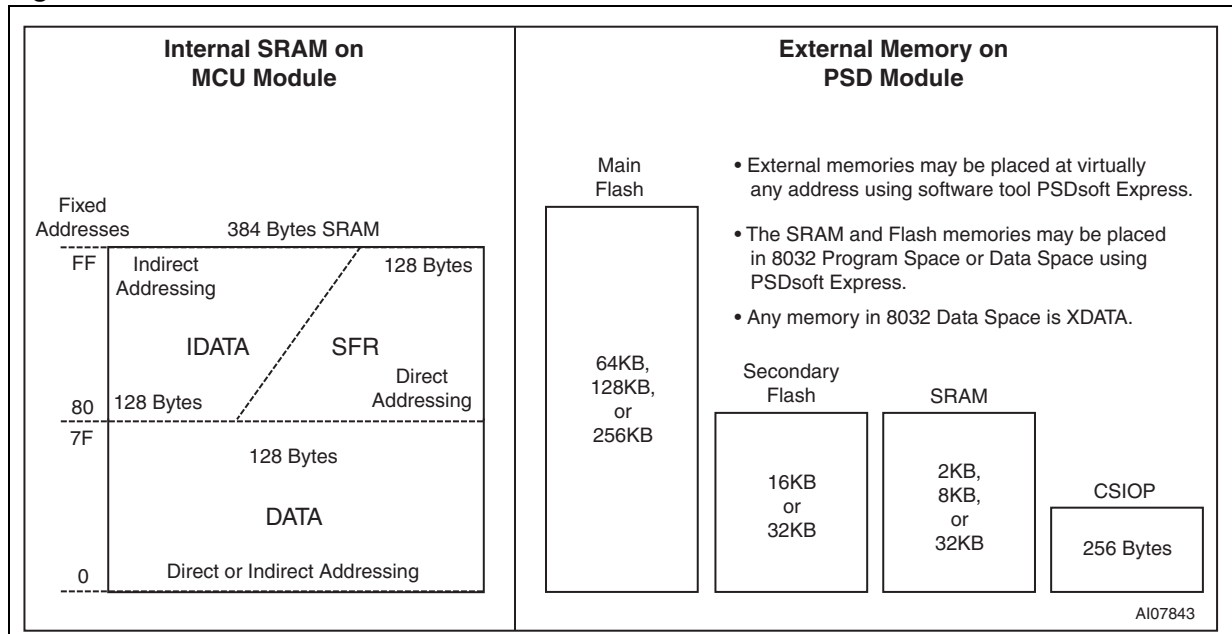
Internal SRAM on MCU Module

Fixed Addresses

384 Bytes SRAM

FF

Indirect Addressing

128 Bytes

IDATA

SFR

Direct Addressing

80

128 Bytes

7F

128 Bytes

DATA

0

Direct or Indirect Addressing

External Memory on PSD Module

Main Flash

64KB, 128KB, or 256KB

• External memories may be placed at virtually any address using software tool PSDsoft Express.

• The SRAM and Flash memories may be placed in 8032 Program Space or Data Space using PSDsoft Express.

• Any memory in 8032 Data Space is XDATA.

Secondary Flash

16KB or 32KB

SRAM

2KB, 8KB, or 32KB

CSIOP

256 Bytes

AI07843